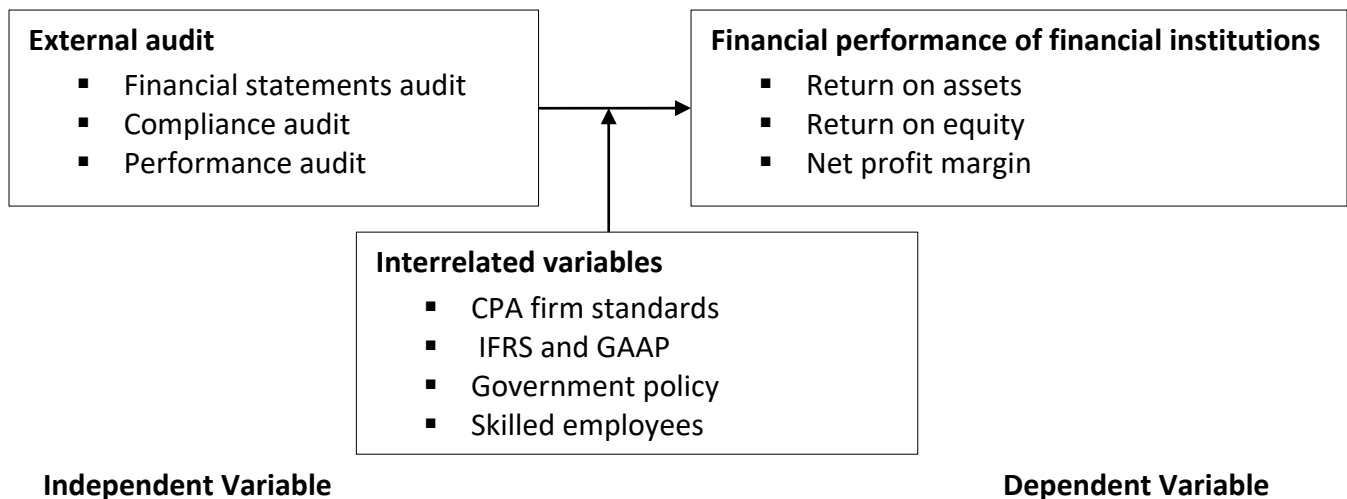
**External audit**
- Financial statements audit
- Compliance audit
- Performance audit

**Financial performance of financial institutions**
- Return on assets
- Return on equity
- Net profit margin

**Interrelated variables**
- CPA firm standards
- IFRS and GAAP
- Government policy
- Skilled employees

**Independent Variable**

**Dependent Variable**